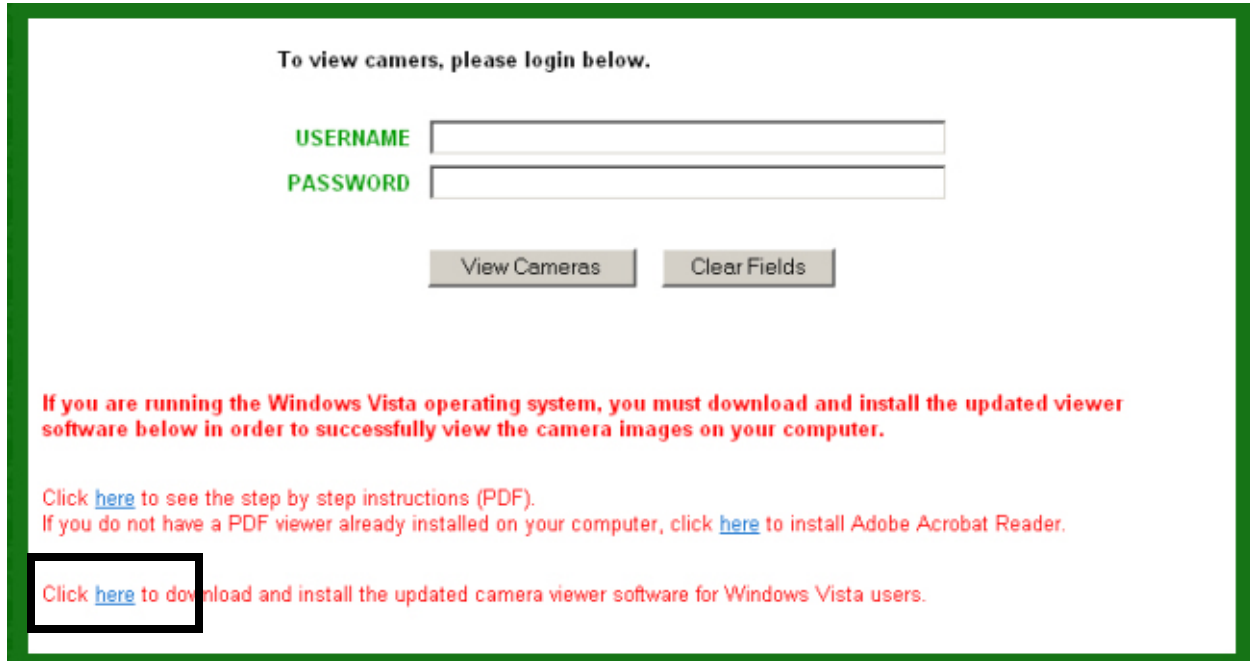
To view camers, please login below.

USERNAME

PASSWORD

View Cameras

Clear Fields

If you are running the Windows Vista operating system, you must download and install the updated viewer software below in order to successfully view the camera images on your computer.

Click here to see the step by step instructions (PDF).
If you do not have a PDF viewer already installed on your computer, click here to install Adobe Acrobat Reader.

Click here to download and install the updated camera viewer software for Windows Vista users.